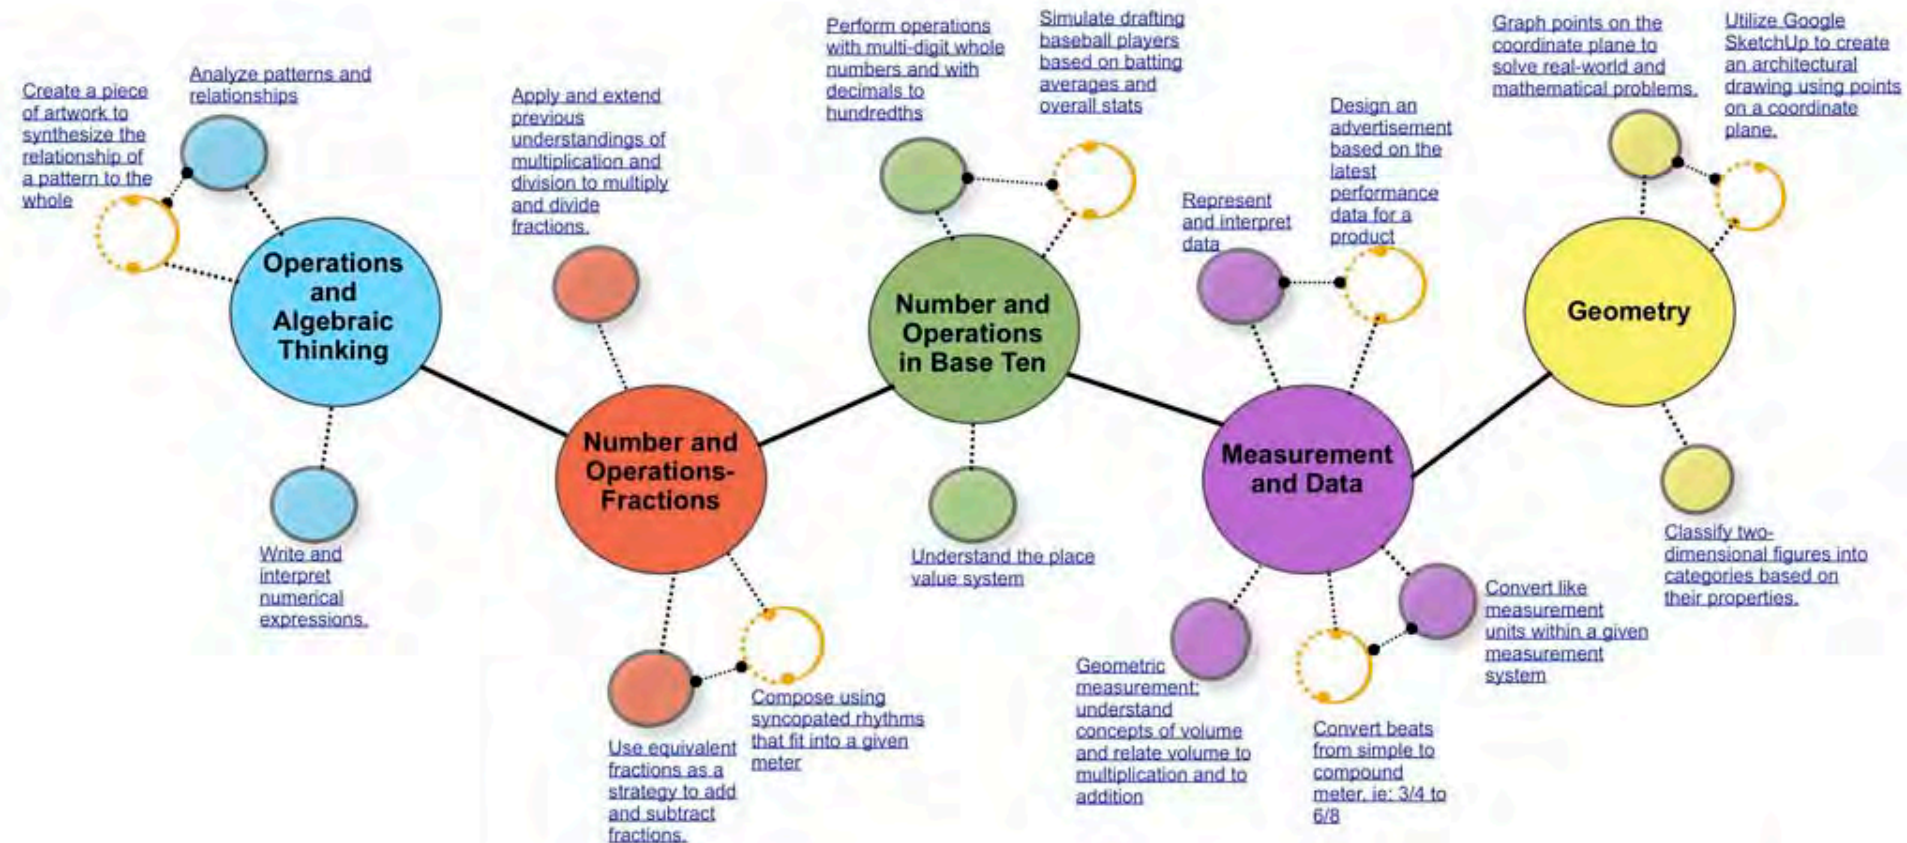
Create a piece of artwork to synthesize the relationship of a pattern to the whole

Analyze patterns and relationships

Operations and Algebraic Thinking

Write and interpret numerical expressions.

Apply and extend previous understandings of multiplication and division to multiply and divide fractions.

Number and Operations-Fractions

Use equivalent fractions as a strategy to add and subtract fractions.

Compose using syncopated rhythms that fit into a given meter

Perform operations with multi-digit whole numbers and with decimals to hundredths

Simulate drafting baseball players based on batting averages and overall stats

Number and Operations in Base Ten

Understand the place value system

Represent and interpret data

Design an advertisement based on the latest performance data for a product

Measurement and Data

Geometric measurement: understand concepts of volume and relate volume to multiplication and to addition

Convert beats from simple to compound meter, ie: 3/4 to 6/8

Convert like measurement units within a given measurement system

Graph points on the coordinate plane to solve real-world and mathematical problems.

Utilize Google SketchUp to create an architectural drawing using points on a coordinate plane.

Geometry

Classify two-dimensional figures into categories based on their properties.